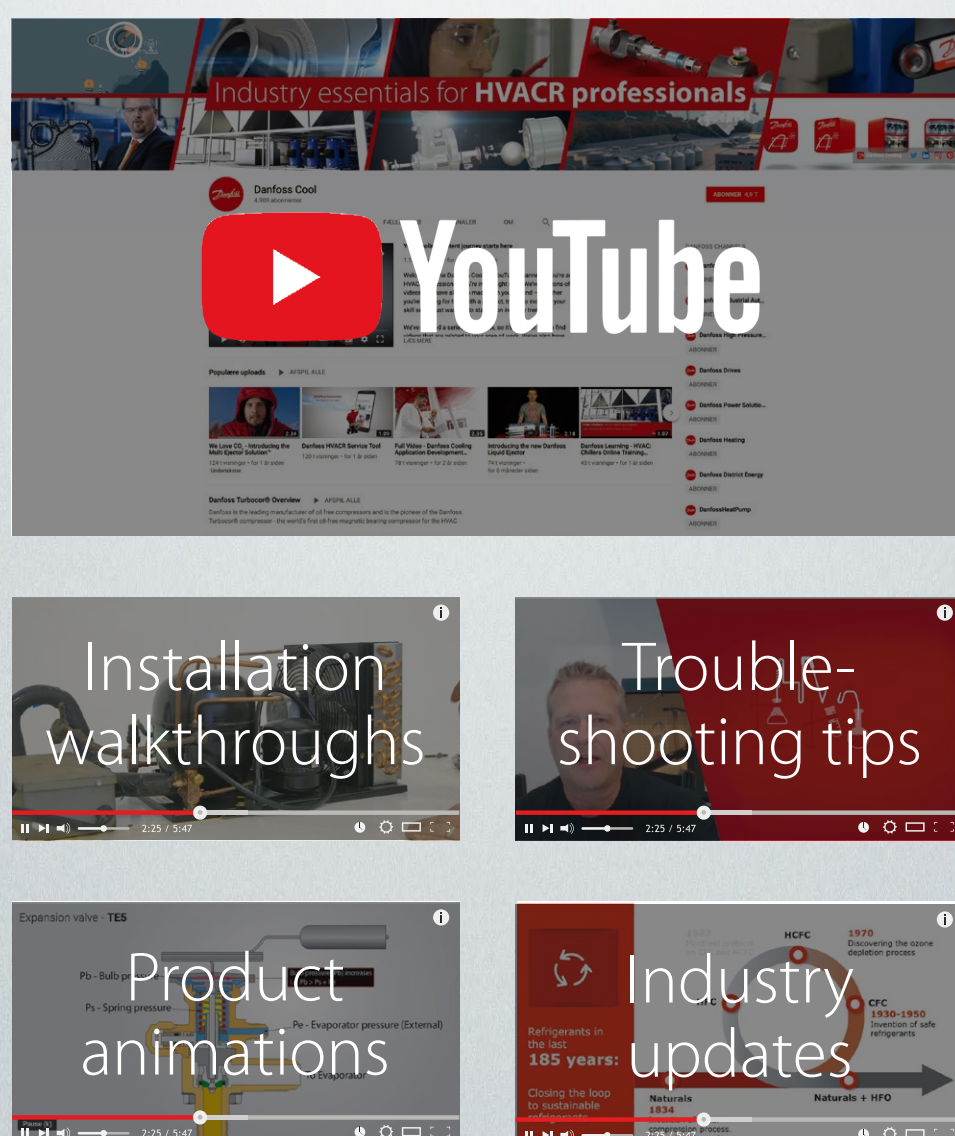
Industry essentials for HVACR professionals

Danfoss Cool

YouTube

Populære uploads

We Love CO₂ - Introducing the Multi Ejector Solution

Danfoss HVACR Service Tool

Full Video - Danfoss Cooling Application Development...

Introducing the new Danfoss Liquid Ejector

Danfoss Learning - HVAC: Chillers Online Training...

Danfoss Turbocor® Overview

Danfoss Drives

Danfoss Power Solutio...

Danfoss Heating

Danfoss District Energy

DanfossHeatPump

Installation walkthroughs

2:25 / 5:47

Trouble-shooting tips

2:25 / 5:47

Expansion valve - TE5

Pb - Bulb pressure

Ps - Spring pressure

Pe - Evaporator pressure (External)

Product animations

2:25 / 5:47

HCFC

1970 Discovering the ozone depletion process

CFC 1930-1950 Invention of safe refrigerants

Refrigerants in the last 185 years:

Closing the loop to sustainable refrigerants

Naturals 1834

Naturals + HFO

Industry updates